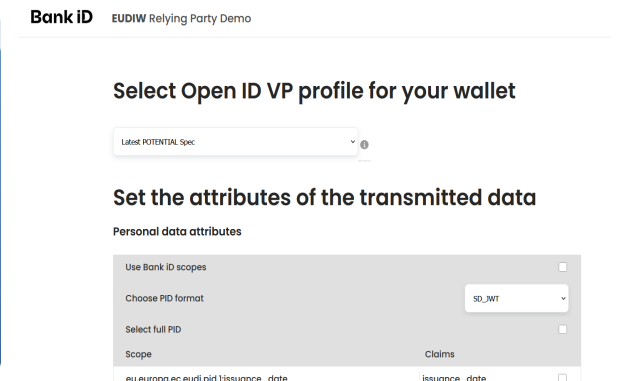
Bank iD EUDIW Relying Party Demo

Select Open ID VP profile for your wallet

Latest POTENTIAL Spec

Set the attributes of the transmitted data

Personal data attributes

Use Bank iD scopes

Choose PID format

SD_JWT

Select full PID

| Scope | Claims |
|---|---|
| eu.europa.ec.eudi.pid.1:issuance_date | issuance_date |